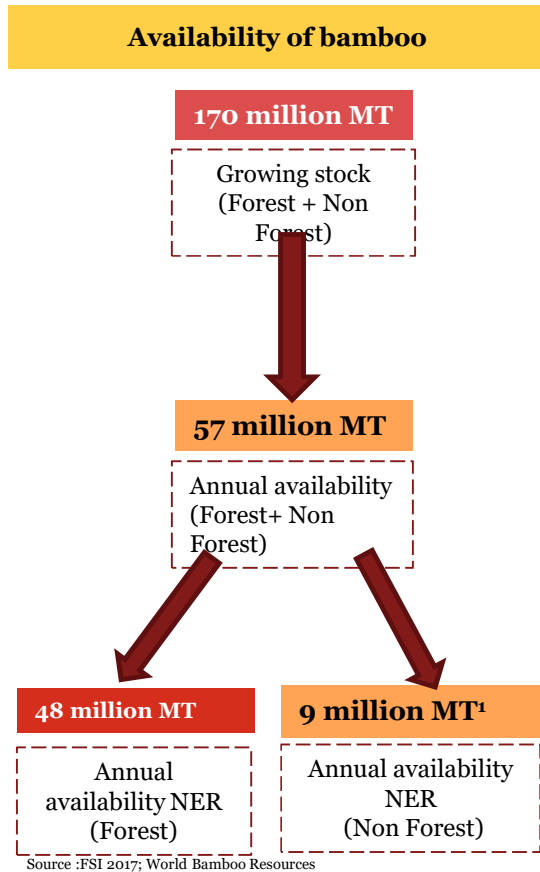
Availability of bamboo

170 million MT

Growing stock (Forest + Non Forest)

57 million MT

Annual availability (Forest+ Non Forest)

48 million MT

Annual availability NER (Forest)

9 million MT¹

Annual availability NER (Non Forest)

Source :FSI 2017; World Bamboo Resources